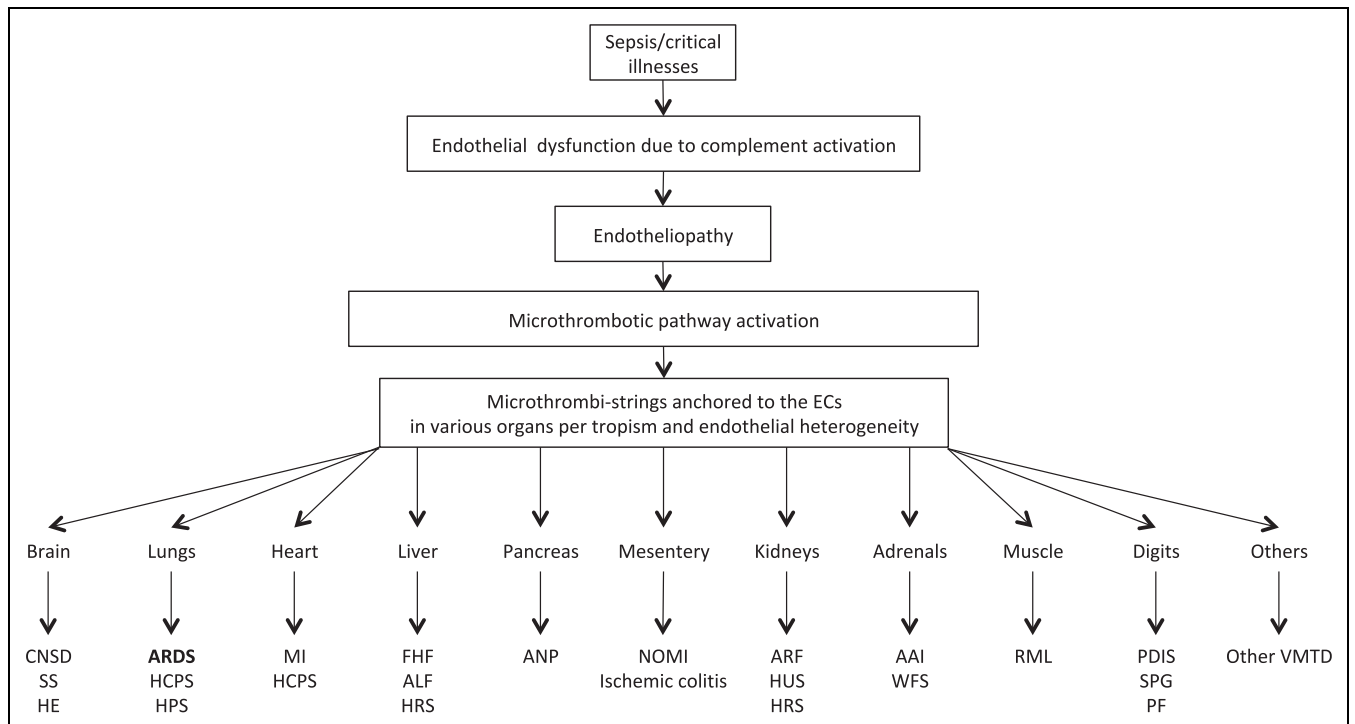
Sepsis/critical illnesses

Endothelial dysfunction due to complement activation

Endotheliopathy

Microthrombotic pathway activation

Microthrombi-strings anchored to the ECs in various organs per tropism and endothelial heterogeneity

Brain
CNSD
SS
HE

Lungs
**ARDS**
HCPS
HPS

Heart
MI
HCPS

Liver
FHF
ALF
HRS

Pancreas
ANP

Mesentery
NOMI
Ischemic colitis

Kidneys
ARF
HUS
HRS

Adrenals
AAI
WFS

Muscle
RML

Digits
PDIS
SPG
PF

Others
Other VMTD